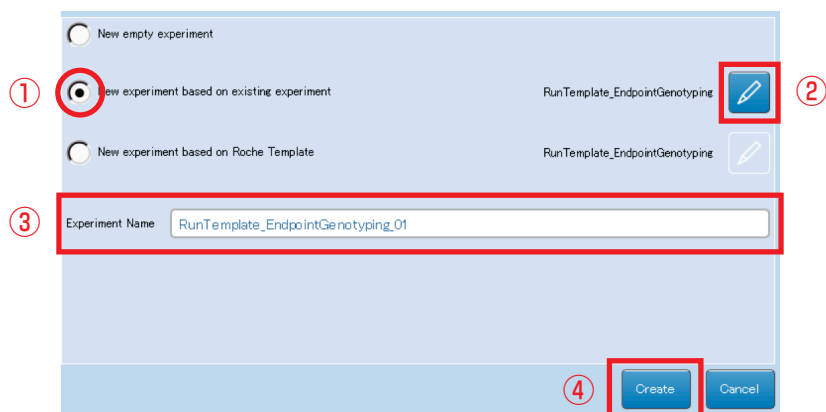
New empty experiment

①

New experiment based on existing experiment

RunTemplate_EndpointGenotyping

②

New experiment based on Roche Template

RunTemplate_EndpointGenotyping

③

Experiment Name

RunTemplate_EndpointGenotyping_01

④

Create

Cancel